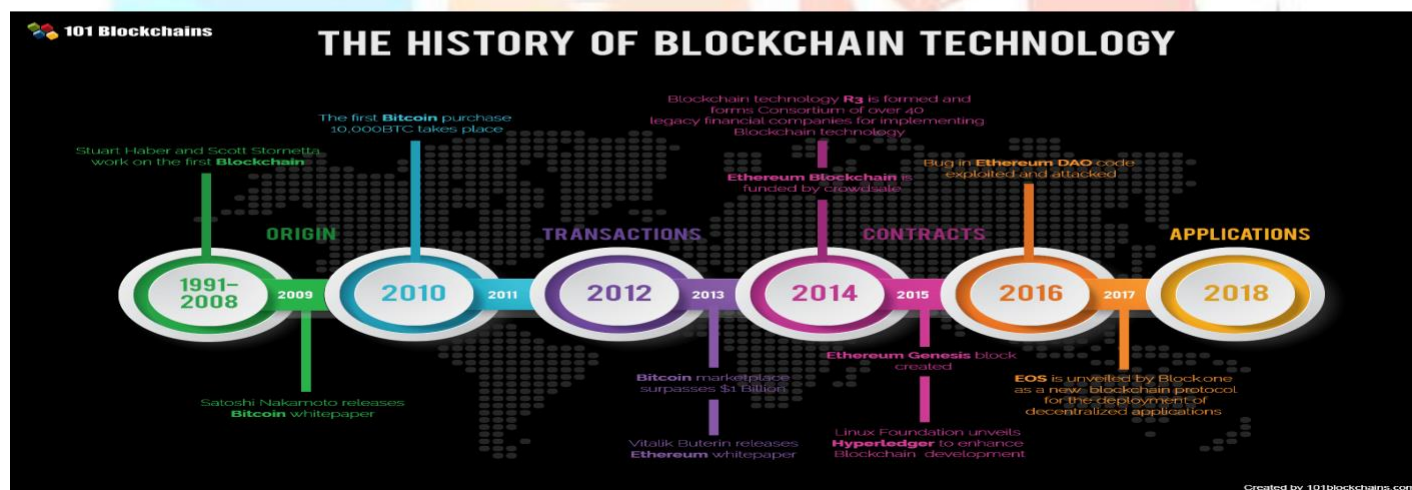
101 Blockchains

THE HISTORY OF BLOCKCHAIN TECHNOLOGY

Stuart Haber and Scott Stornetta work on the first Blockchain

The first Bitcoin purchase 10,000BTC takes place

Blockchain technology R3 is formed and forms Consortium of over 40 legacy financial companies for implementing Blockchain technology

Ethereum Blockchain is funded by crowdsale

Bug in Ethereum DAO code exploited and attacked

ORIGIN

TRANSACTIONS

CONTRACTS

APPLICATIONS

1991–2008

2009

2010

2011

2012

2013

2014

2015

2016

2017

2018

Satoshi Nakamoto releases Bitcoin whitepaper

Bitcoin marketplace surpasses $1 Billion

Vitalik Buterin releases Ethereum whitepaper

Ethereum Genesis block created

Linux Foundation unveils Hyperledger to enhance Blockchain development

EOS is unveiled by Block.one as a new blockchain protocol for the deployment of decentralized applications

Created by 101blockchains.com